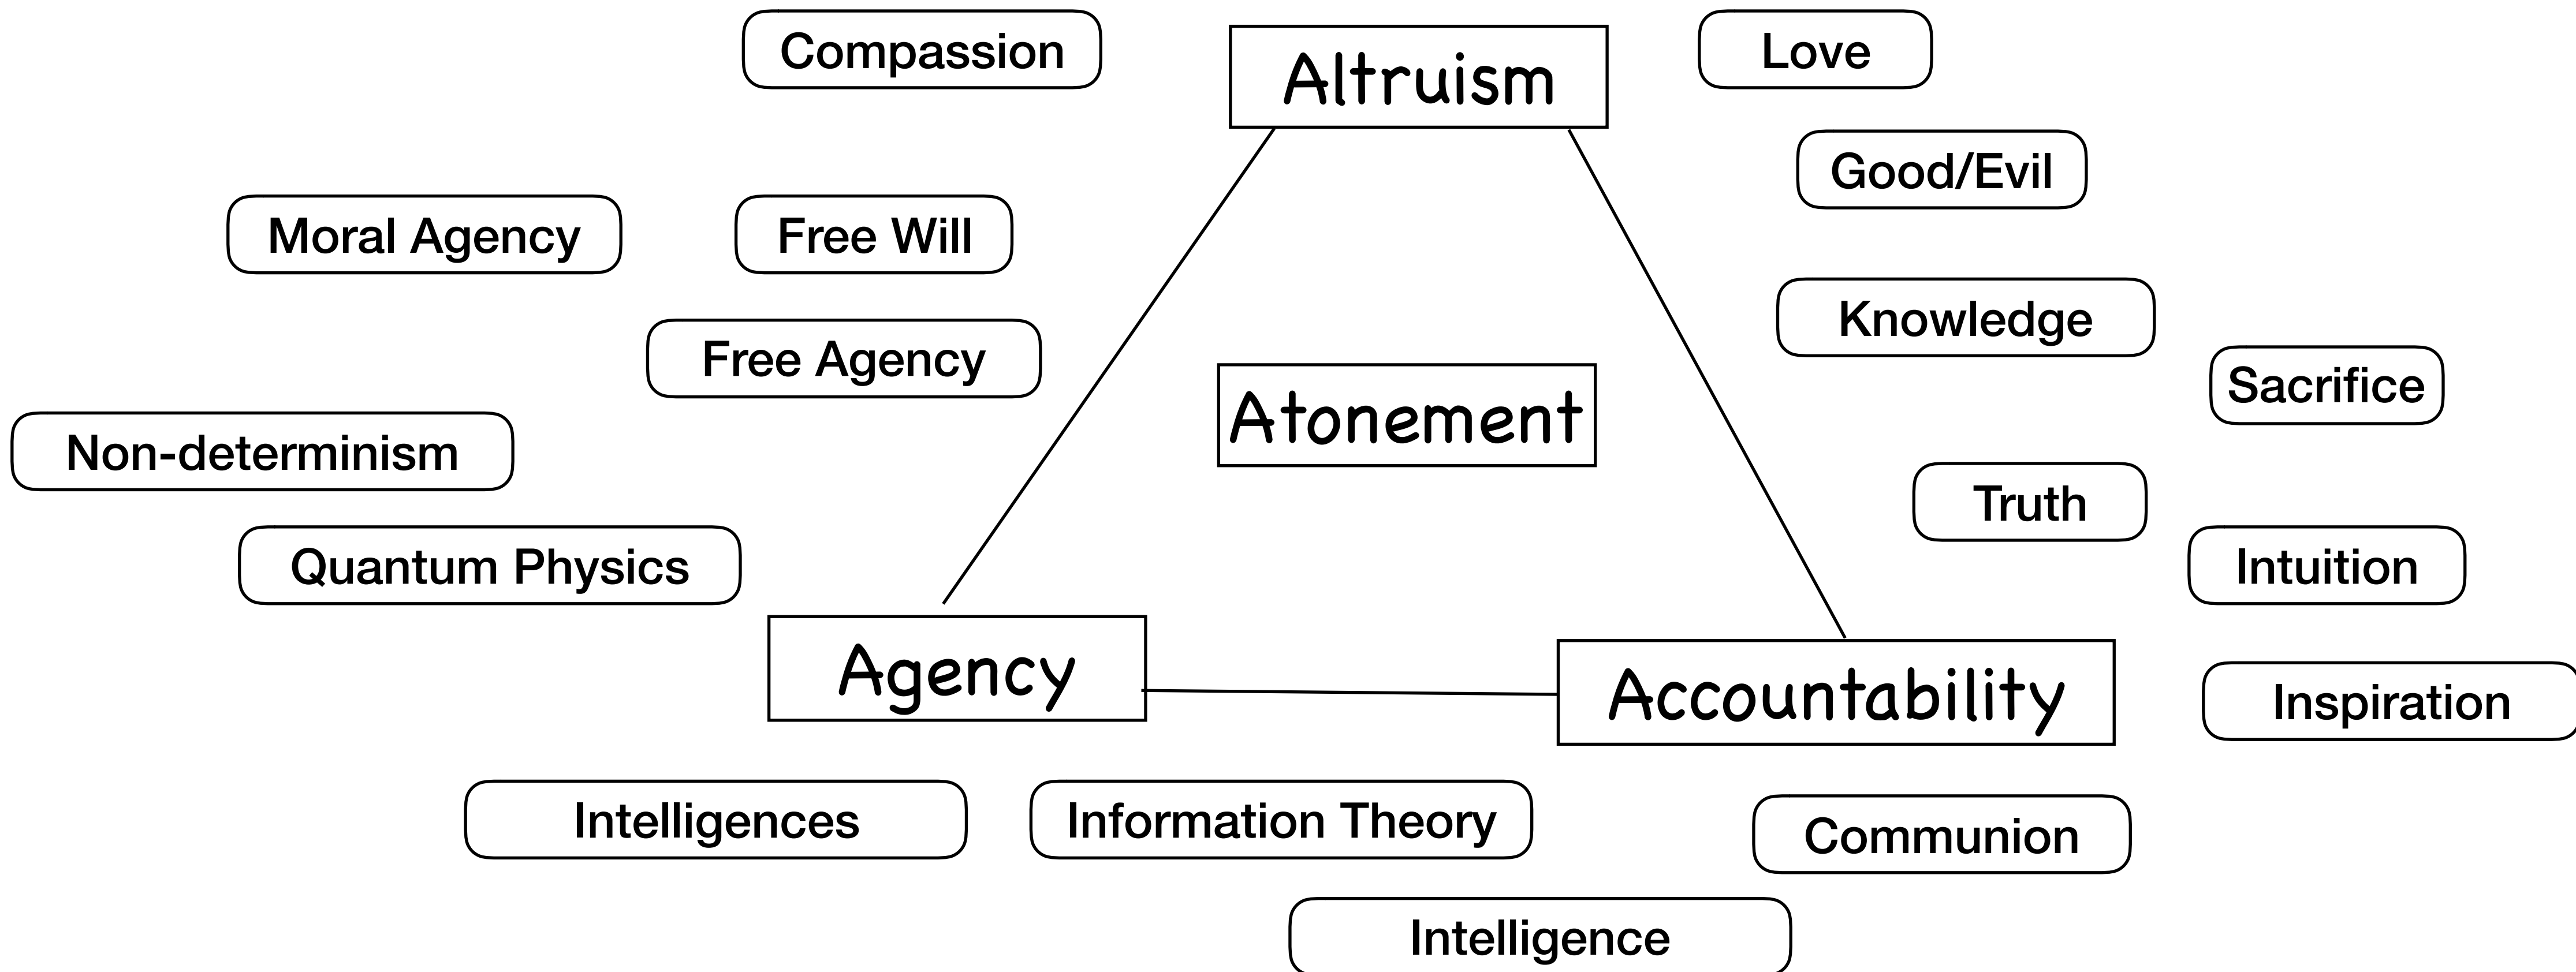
Compassion

Altruism

Love

Good/Evil

Moral Agency

Free Will

Knowledge

Free Agency

Sacrifice

Atonement

Non-determinism

Truth

Quantum Physics

Intuition

Agency

Accountability

Inspiration

Intelligences

Information Theory

Communion

Intelligence